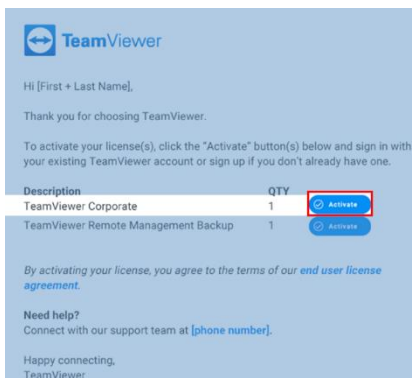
TeamViewer

Hi [First + Last Name],

Thank you for choosing TeamViewer.

To activate your license(s), click the "Activate" button(s) below and sign in with your existing TeamViewer account or sign up if you don't already have one.

| Description | QTY | |
|---|---|---|
| TeamViewer Corporate | 1 | Activate |
| TeamViewer Remote Management Backup | 1 | Activate |

By activating your license, you agree to the terms of our end user license agreement.

Need help?
Connect with our support team at [phone number].

Happy connecting,
TeamViewer